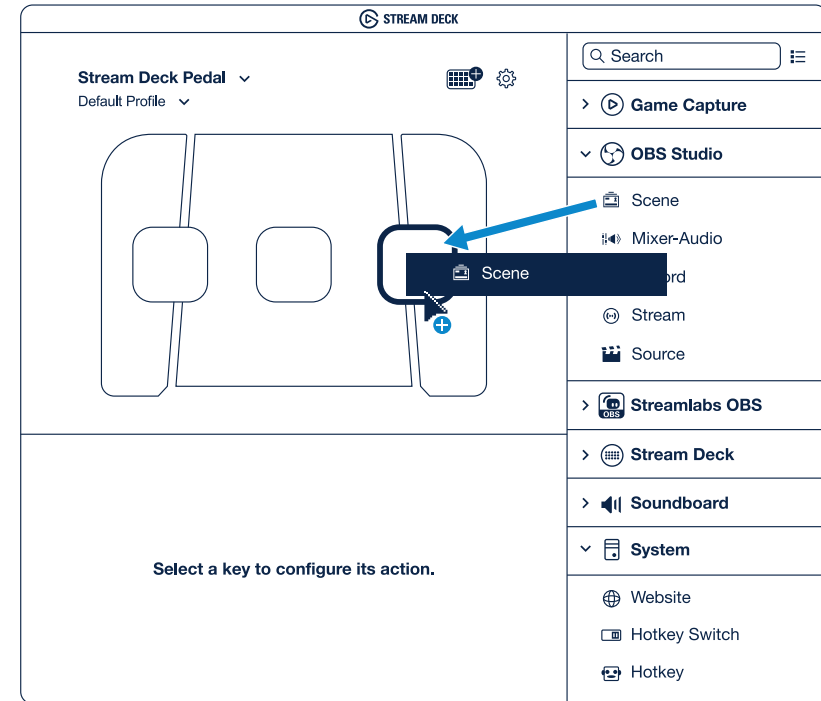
STREAM DECK

Stream Deck Pedal
Default Profile

Scene

Select a key to configure its action.

Search

Game Capture

OBS Studio

Scene

Mixer-Audio

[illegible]ord

Stream

Source

Streamlabs OBS

OBS

Stream Deck

Soundboard

System

Website

Hotkey Switch

Hotkey